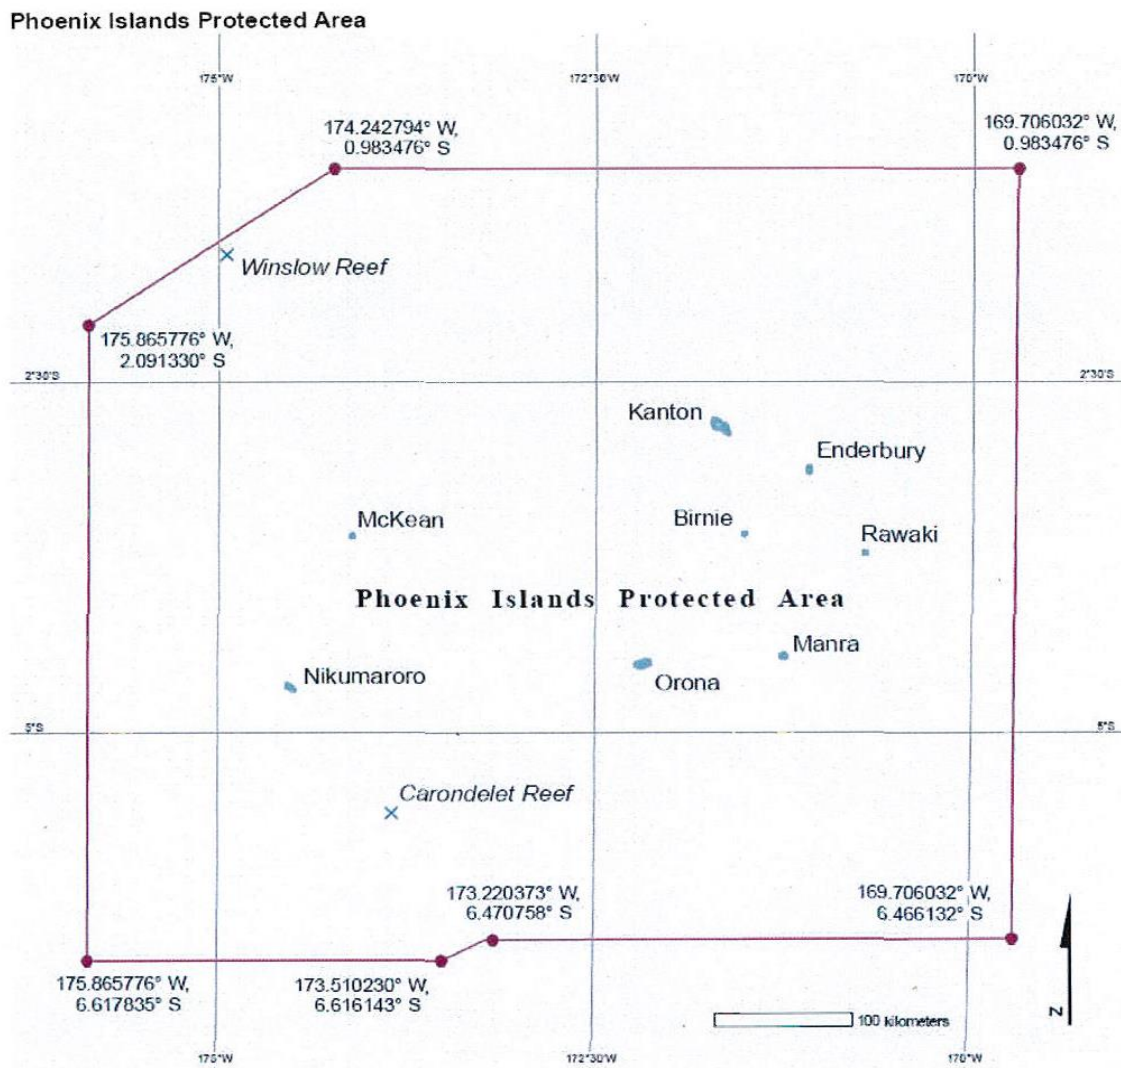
Phoenix Islands Protected Area

175°W
172°30'W
170°W

174.242794° W, 0.983476° S

169.706032° W, 0.983476° S

Winslow Reef

175.865776° W, 2.091330° S

2°30'S
2°30'S

Kanton

Enderbury

McKean

Birnie

Rawaki

Phoenix Islands Protected Area

Manra

Nikumaroro

Orona

5°S
5°S

Carondelet Reef

173.220373° W, 6.470758° S

169.706032° W, 6.466132° S

175.865776° W, 6.617835° S

173.510230° W, 6.616143° S

100 kilometers

N

175°W
172°30'W
170°W